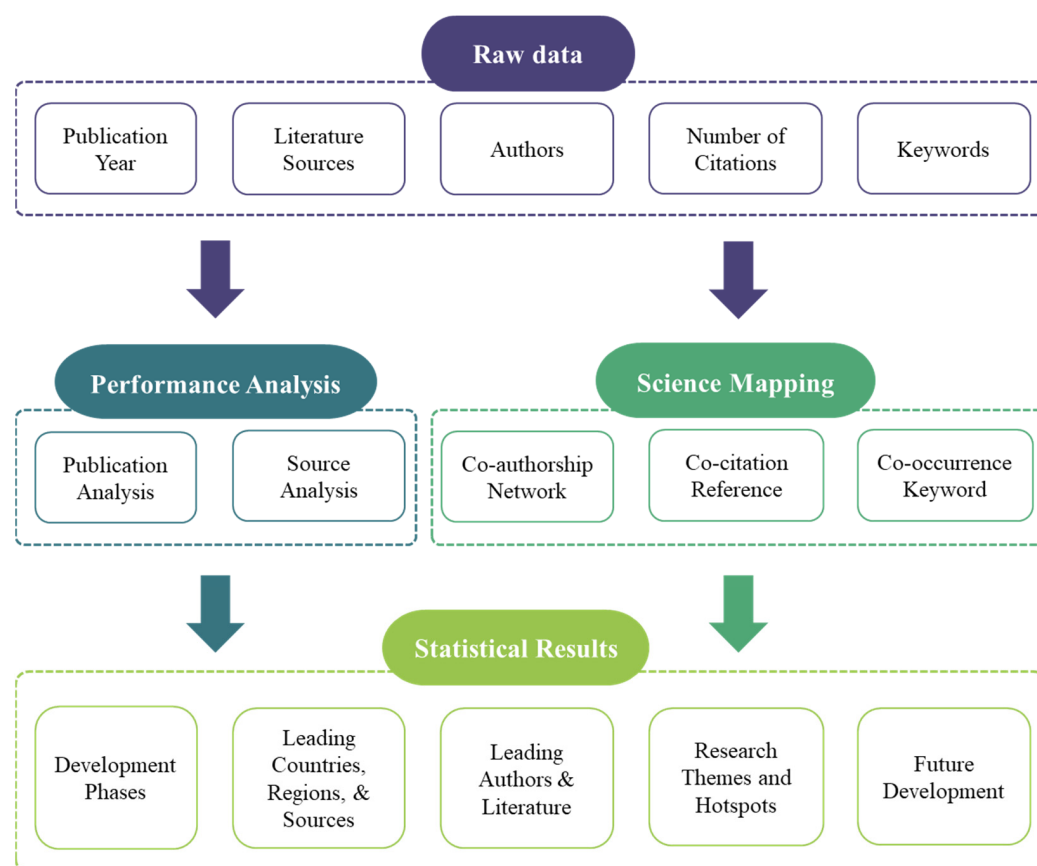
Raw data

Publication Year

Literature Sources

Authors

Number of Citations

Keywords

Performance Analysis

Publication Analysis

Source Analysis

Science Mapping

Co-authorship Network

Co-citation Reference

Co-occurrence Keyword

Statistical Results

Development Phases

Leading Countries, Regions, & Sources

Leading Authors & Literature

Research Themes and Hotspots

Future Development